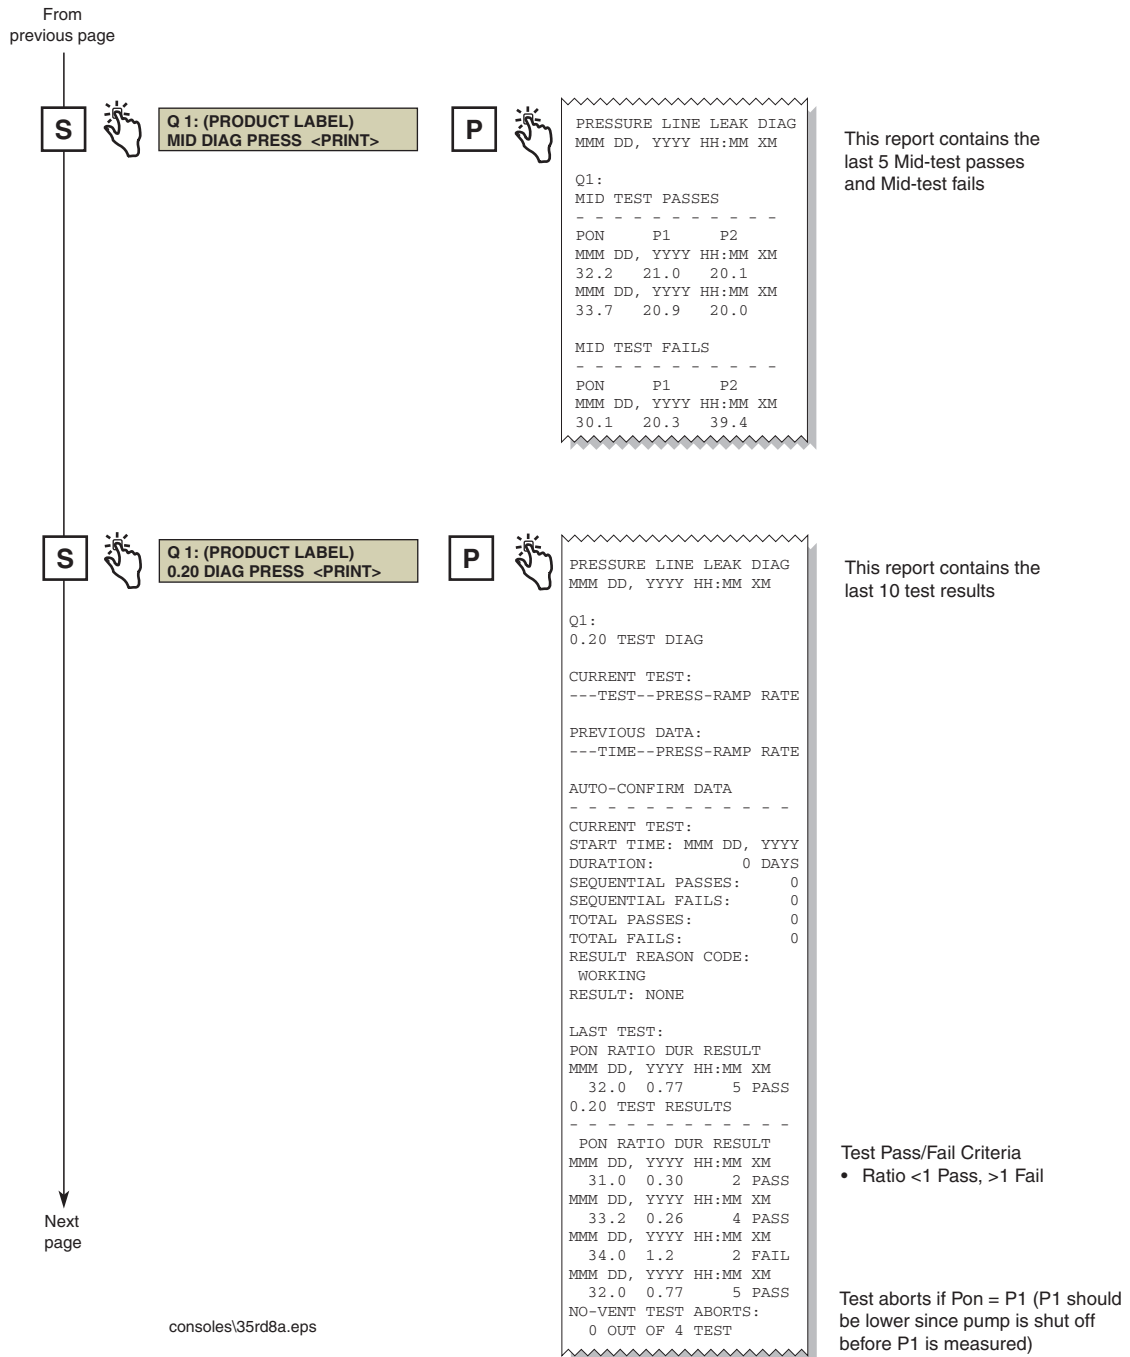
From previous page

S

Q 1: (PRODUCT LABEL)
MID DIAG PRESS <PRINT>

P

PRESSURE LINE LEAK DIAG
MMM DD, YYYY HH:MM XM

Q1:
MID TEST PASSES
- - - - - - - - - - -
PON P1 P2
MMM DD, YYYY HH:MM XM
32.2 21.0 20.1
MMM DD, YYYY HH:MM XM
33.7 20.9 20.0

MID TEST FAILS
- - - - - - - - - - -
PON P1 P2
MMM DD, YYYY HH:MM XM
30.1 20.3 39.4

This report contains the last 5 Mid-test passes and Mid-test fails

S

Q 1: (PRODUCT LABEL)
0.20 DIAG PRESS <PRINT>

P

PRESSURE LINE LEAK DIAG
MMM DD, YYYY HH:MM XM

Q1:
0.20 TEST DIAG

CURRENT TEST:
---TEST--PRESS-RAMP RATE

PREVIOUS DATA:
---TIME--PRESS-RAMP RATE

AUTO-CONFIRM DATA
- - - - - - - - - - - -
CURRENT TEST:
START TIME: MMM DD, YYYY
DURATION: 0 DAYS
SEQUENTIAL PASSES: 0
SEQUENTIAL FAILS: 0
TOTAL PASSES: 0
TOTAL FAILS: 0
RESULT REASON CODE:
WORKING
RESULT: NONE

LAST TEST:
PON RATIO DUR RESULT
MMM DD, YYYY HH:MM XM
32.0 0.77 5 PASS
0.20 TEST RESULTS
- - - - - - - - - - - -
PON RATIO DUR RESULT
MMM DD, YYYY HH:MM XM
31.0 0.30 2 PASS
MMM DD, YYYY HH:MM XM
33.2 0.26 4 PASS
MMM DD, YYYY HH:MM XM
34.0 1.2 2 FAIL
MMM DD, YYYY HH:MM XM
32.0 0.77 5 PASS
NO-VENT TEST ABORTS:
0 OUT OF 4 TEST

This report contains the last 10 test results

Test Pass/Fail Criteria
• Ratio <1 Pass, >1 Fail

Test aborts if Pon = P1 (P1 should be lower since pump is shut off before P1 is measured)

Next page

consoles\35rd8a.eps